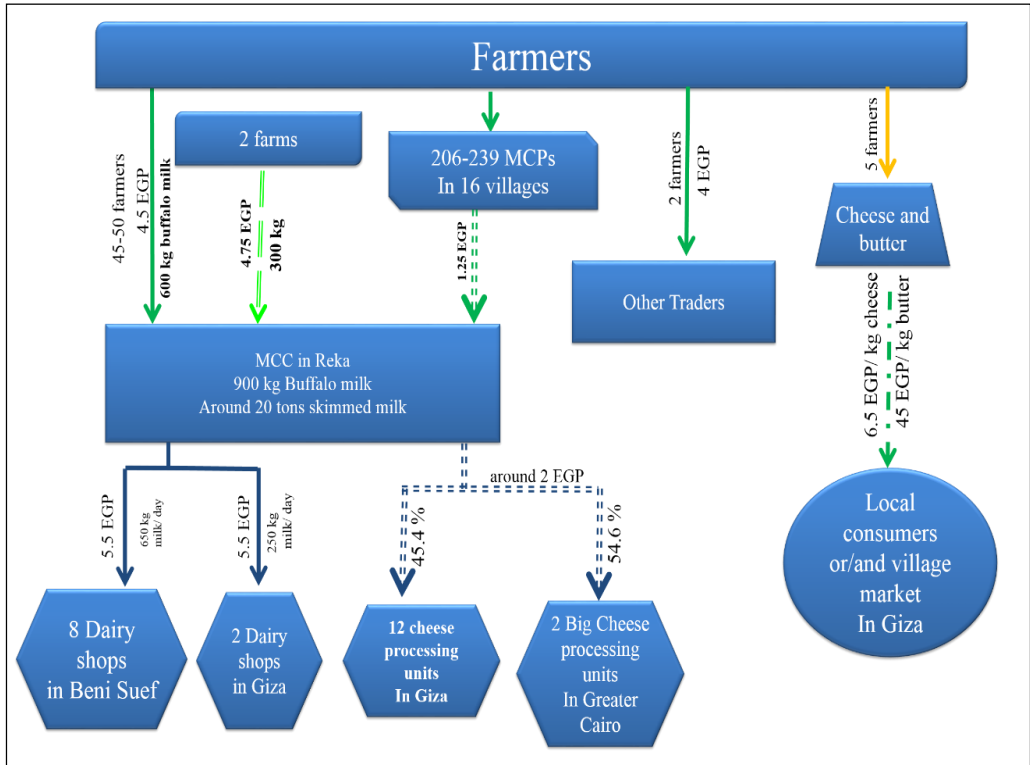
Farmers

2 farms

206-239 MCPs
In 16 villages

45-50 farmers
4.5 EGP
600 kg buffalo milk

4.75 EGP
300 kg

1.25 EGP

2 farmers
4 EGP

Other Traders

5 farmers

Cheese and butter

6.5 EGP/ kg cheese
45 EGP/ kg butter

MCC in Reka
900 kg Buffalo milk
Around 20 tons skimmed milk

around 2 EGP

5.5 EGP
650 kg milk/ day

5.5 EGP
250 kg milk/ day

45.4 %

54.6 %

Local consumers or/and village market In Giza

8 Dairy shops in Beni Suef

2 Dairy shops in Giza

12 cheese processing units In Giza

2 Big Cheese processing units In Greater Cairo